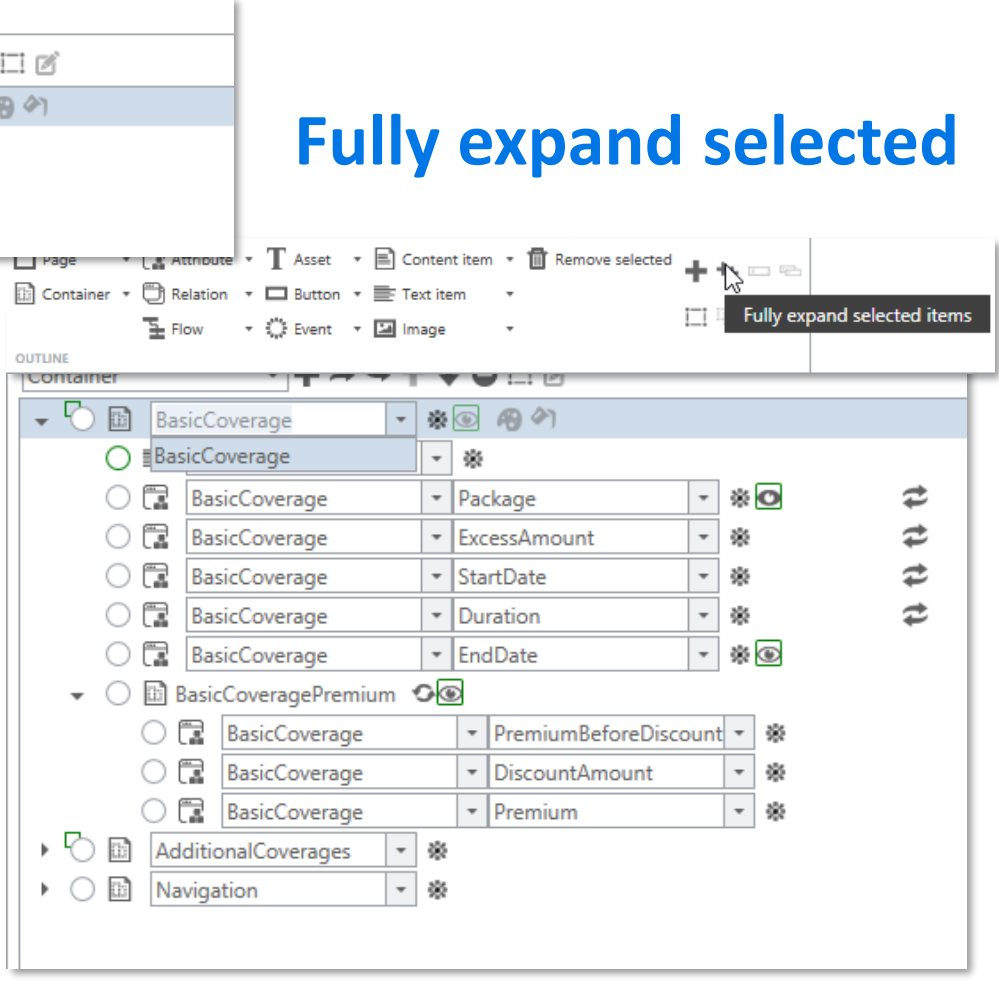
Fully expand selected

Page
Attribute
Asset
Content item
Remove selected
Container
Relation
Button
Text item
Flow
Event
Image
Fully expand selected items
OUTLINE

Container

BasicCoverage
BasicCoverage
BasicCoverage | Package
BasicCoverage | ExcessAmount
BasicCoverage | StartDate
BasicCoverage | Duration
BasicCoverage | EndDate
BasicCoveragePremium
BasicCoverage | PremiumBeforeDiscount
BasicCoverage | DiscountAmount
BasicCoverage | Premium
AdditionalCoverages
Navigation